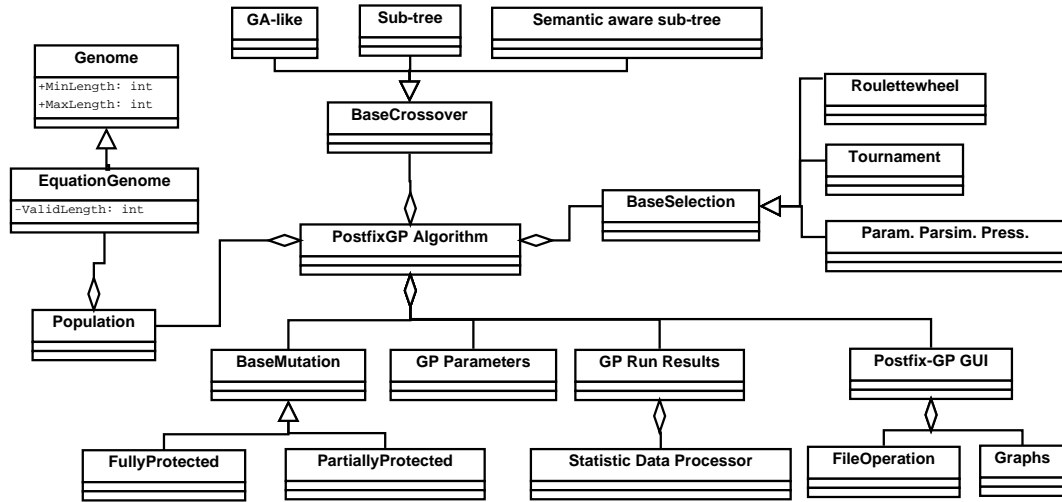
GA-like

Sub-tree

Semantic aware sub-tree

Genome

+MinLength: int
+MaxLength: int

BaseCrossover

Roulettewheel

Tournament

EquationGenome

-ValidLength: int

BaseSelection

PostfixGP Algorithm

Param. Parsim. Press.

Population

BaseMutation

GP Parameters

GP Run Results

Postfix-GP GUI

FullyProtected

PartiallyProtected

Statistic Data Processor

FileOperation

Graphs